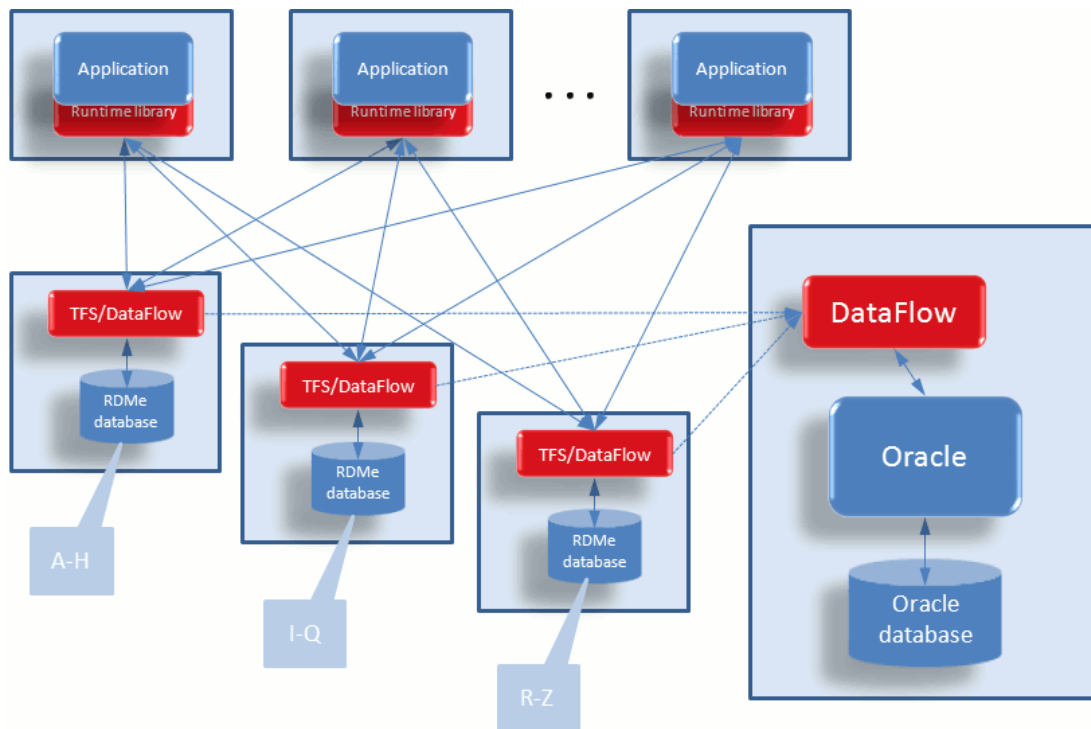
Application
Runtime library

Application
Runtime library

. . .

Application
Runtime library

TFS/DataFlow
RDMe database
A-H

TFS/DataFlow
RDMe database
I-Q

TFS/DataFlow
RDMe database
R-Z

DataFlow
Oracle
Oracle database